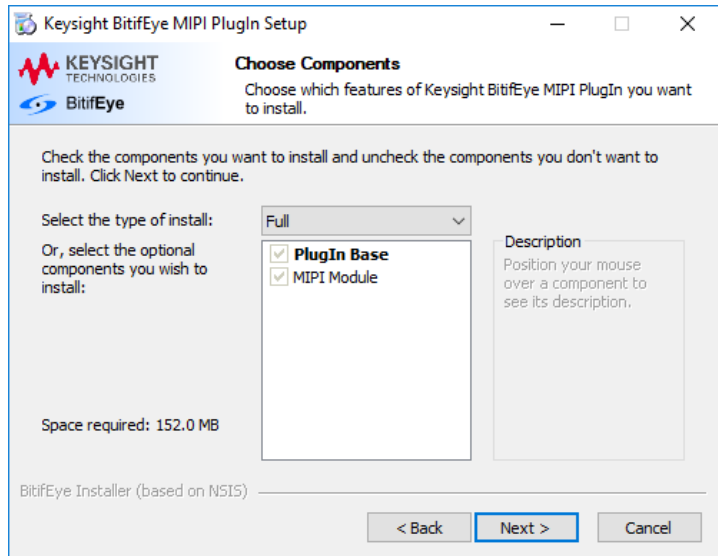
Keysight BitifEye MIPI PlugIn Setup

KEYSIGHT TECHNOLOGIES

BitifEye

Choose Components

Choose which features of Keysight BitifEye MIPI PlugIn you want to install.

Check the components you want to install and uncheck the components you don't want to install. Click Next to continue.

Select the type of install: Full

Or, select the optional components you wish to install:

PlugIn Base
MIPI Module

Description

Position your mouse over a component to see its description.

Space required: 152.0 MB

BitifEye Installer (based on NSIS)

< Back Next > Cancel